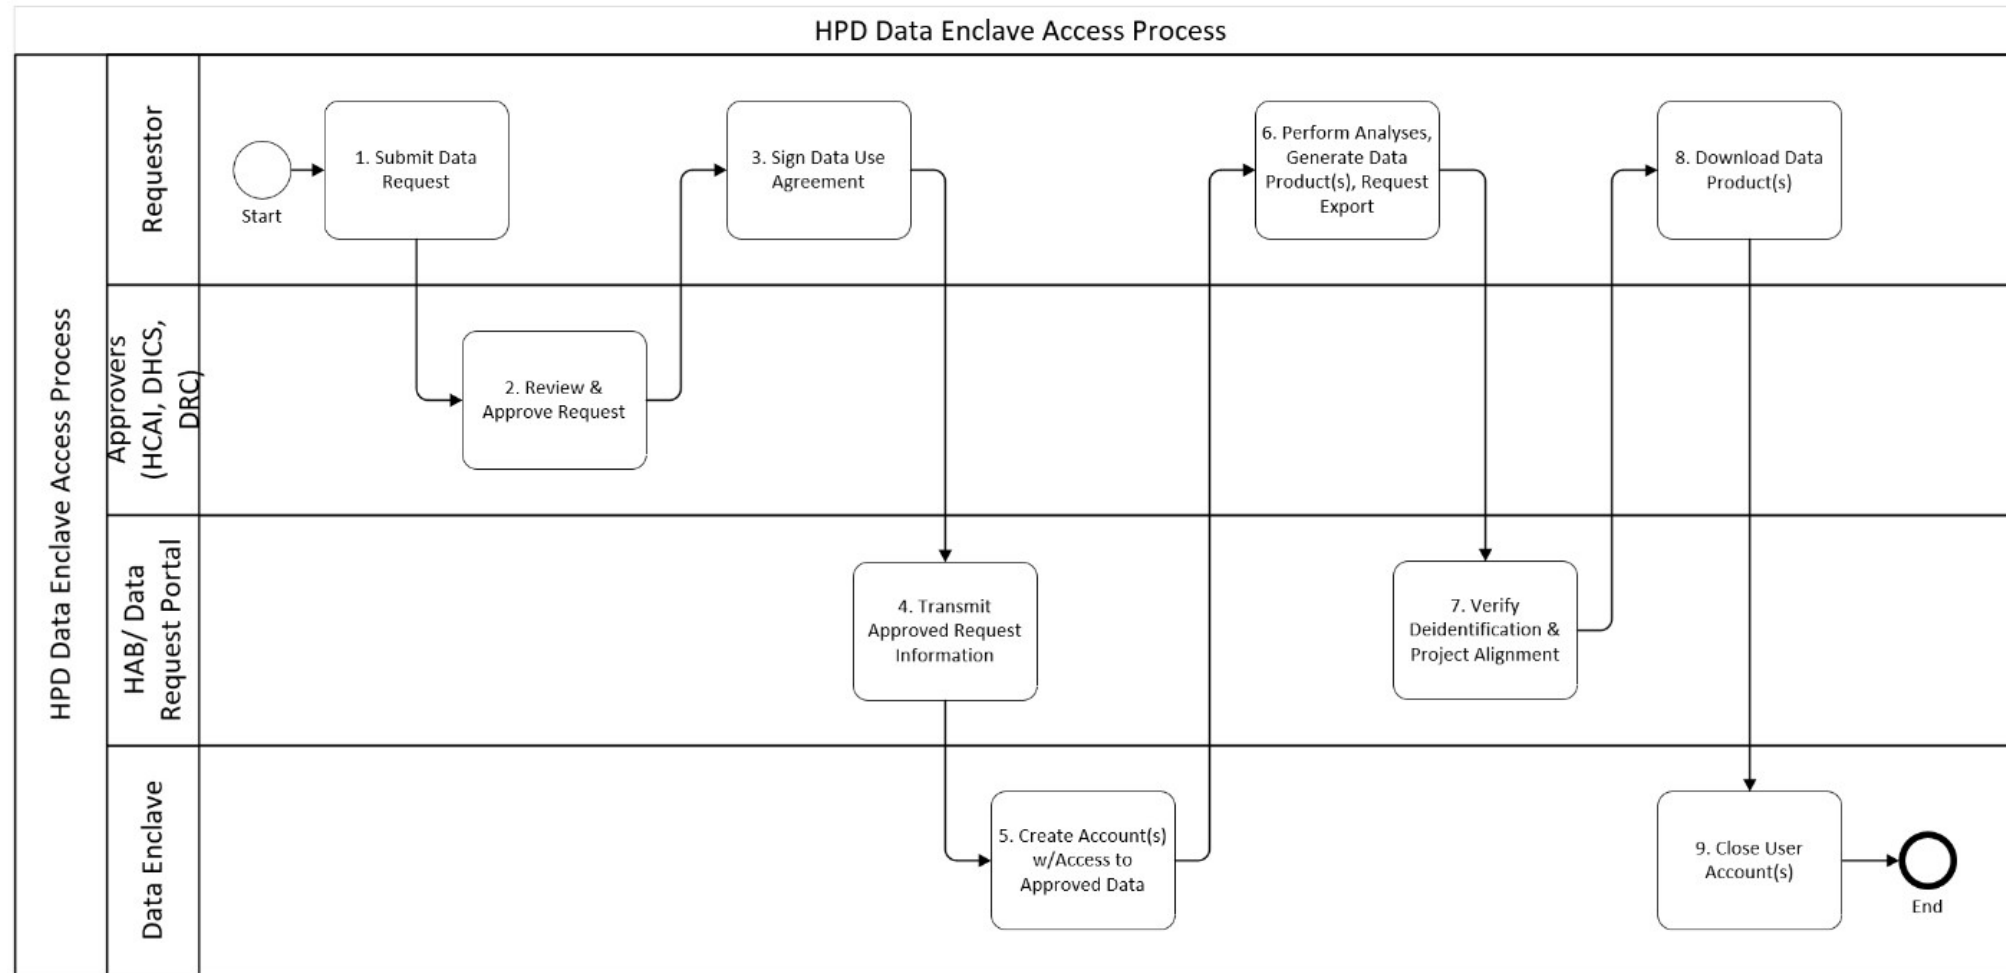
HPD Data Enclave Access Process

HPD Data Enclave Access Process

Requestor

Start

1. Submit Data Request

3. Sign Data Use Agreement

6. Perform Analyses, Generate Data Product(s), Request Export

8. Download Data Product(s)

Approvers (HCAI, DHCS, DRC)

2. Review & Approve Request

HAB/ Data Request Portal

4. Transmit Approved Request Information

7. Verify Deidentification & Project Alignment

Data Enclave

5. Create Account(s) w/Access to Approved Data

9. Close User Account(s)

End